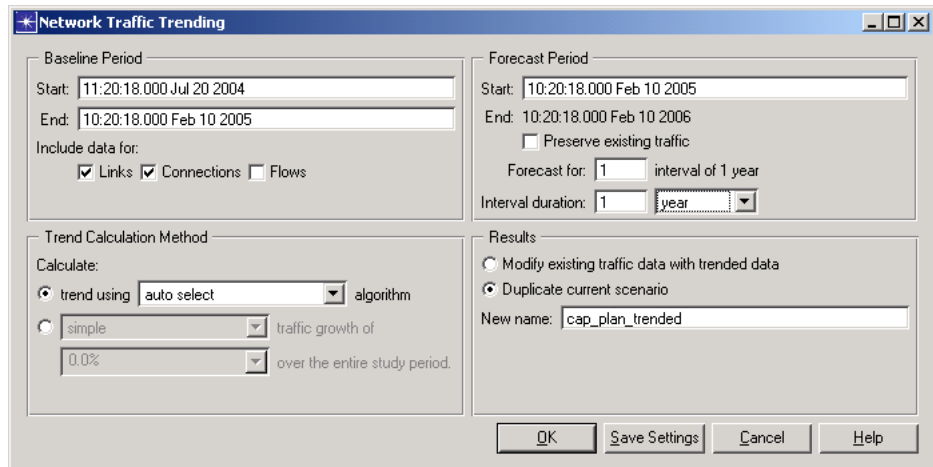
Network Traffic Trending

Baseline Period

Start: 11:20:18.000 Jul 20 2004

End: 10:20:18.000 Feb 10 2005

Include data for:

Links Connections Flows

Forecast Period

Start: 10:20:18.000 Feb 10 2005

End: 10:20:18.000 Feb 10 2006

Preserve existing traffic

Forecast for: 1 interval of 1 year

Interval duration: 1 year

Trend Calculation Method

Calculate:

trend using auto select algorithm

simple traffic growth of

0.0% over the entire study period.

Results

Modify existing traffic data with trended data

Duplicate current scenario

New name: cap_plan_trended

OK Save Settings Cancel Help